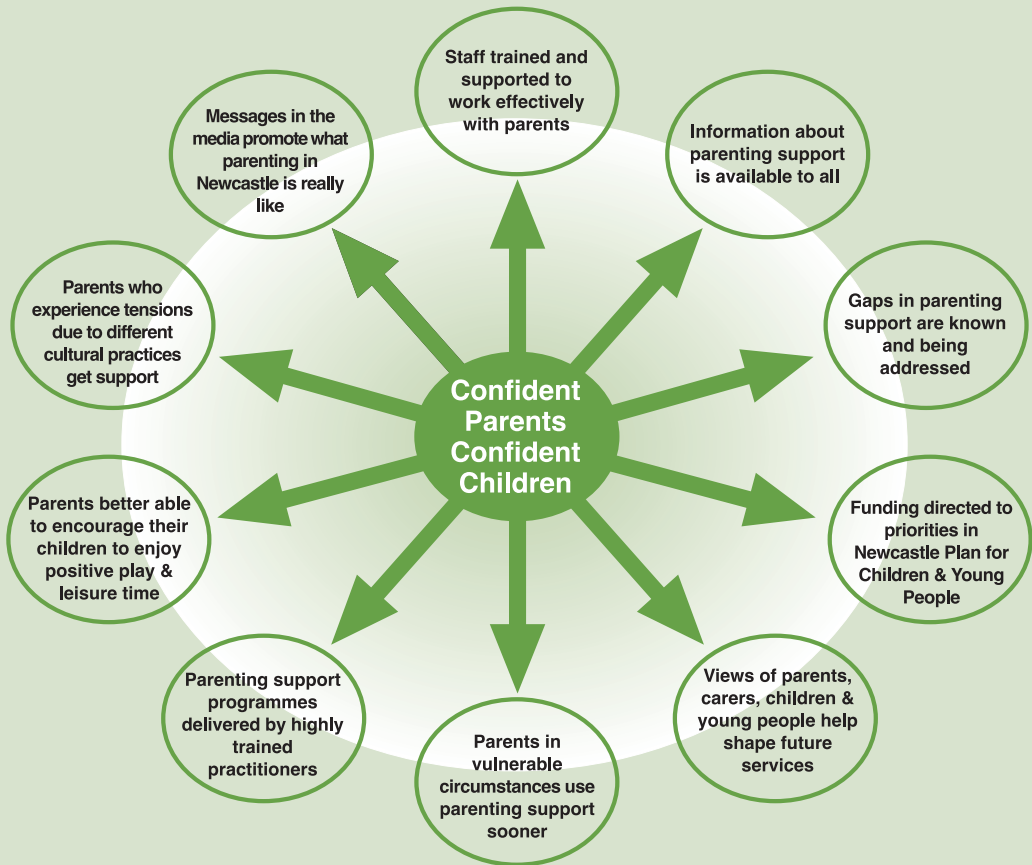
Confident Parents Confident Children

Staff trained and supported to work effectively with parents

Information about parenting support is available to all

Gaps in parenting support are known and being addressed

Funding directed to priorities in Newcastle Plan for Children & Young People

Views of parents, carers, children & young people help shape future services

Parents in vulnerable circumstances use parenting support sooner

Parenting support programmes delivered by highly trained practitioners

Parents better able to encourage their children to enjoy positive play & leisure time

Parents who experience tensions due to different cultural practices get support

Messages in the media promote what parenting in Newcastle is really like